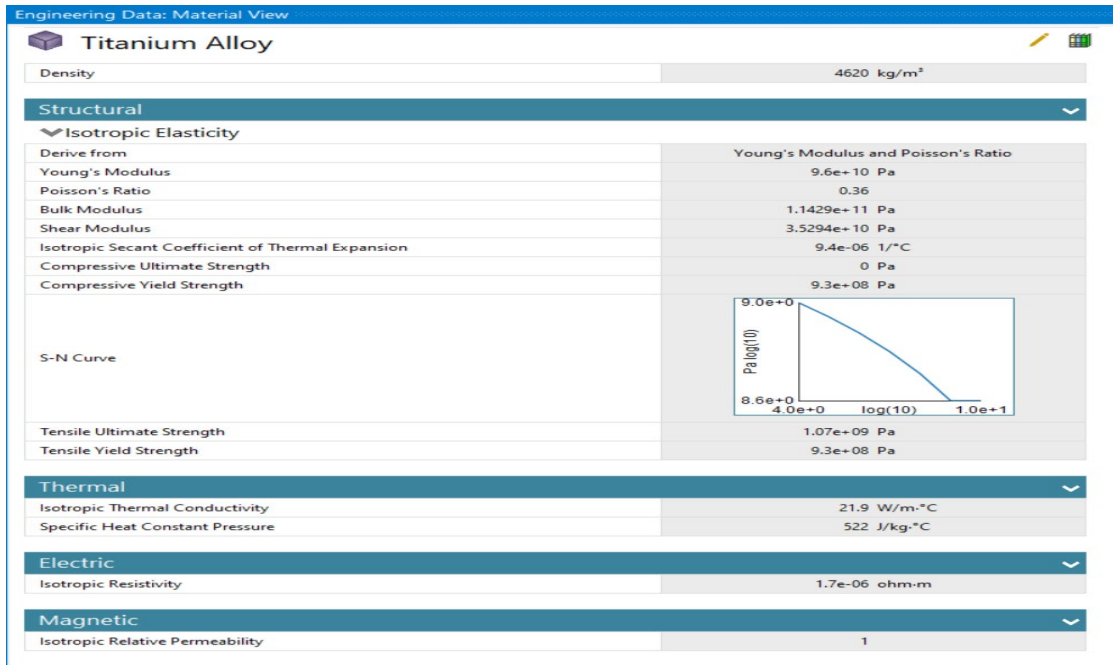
Engineering Data: Material View

Titanium Alloy

| Density | 4620 kg/m³ |
|---|---|

Structural

Isotropic Elasticity

| Derive from | Young's Modulus and Poisson's Ratio |
|---|---|
| Young's Modulus | 9.6e+10 Pa |
| Poisson's Ratio | 0.36 |
| Bulk Modulus | 1.1429e+11 Pa |
| Shear Modulus | 3.5294e+10 Pa |
| Isotropic Secant Coefficient of Thermal Expansion | 9.4e-06 1/°C |
| Compressive Ultimate Strength | 0 Pa |
| Compressive Yield Strength | 9.3e+08 Pa |
| S-N Curve | 9.0e+0 Pa log(10) 8.6e+0 4.0e+0 log(10) 1.0e+1 |
| Tensile Ultimate Strength | 1.07e+09 Pa |
| Tensile Yield Strength | 9.3e+08 Pa |

Thermal

| Isotropic Thermal Conductivity | 21.9 W/m·°C |
|---|---|
| Specific Heat Constant Pressure | 522 J/kg·°C |

Electric

| Isotropic Resistivity | 1.7e-06 ohm·m |
|---|---|

Magnetic

| Isotropic Relative Permeability | 1 |
|---|---|